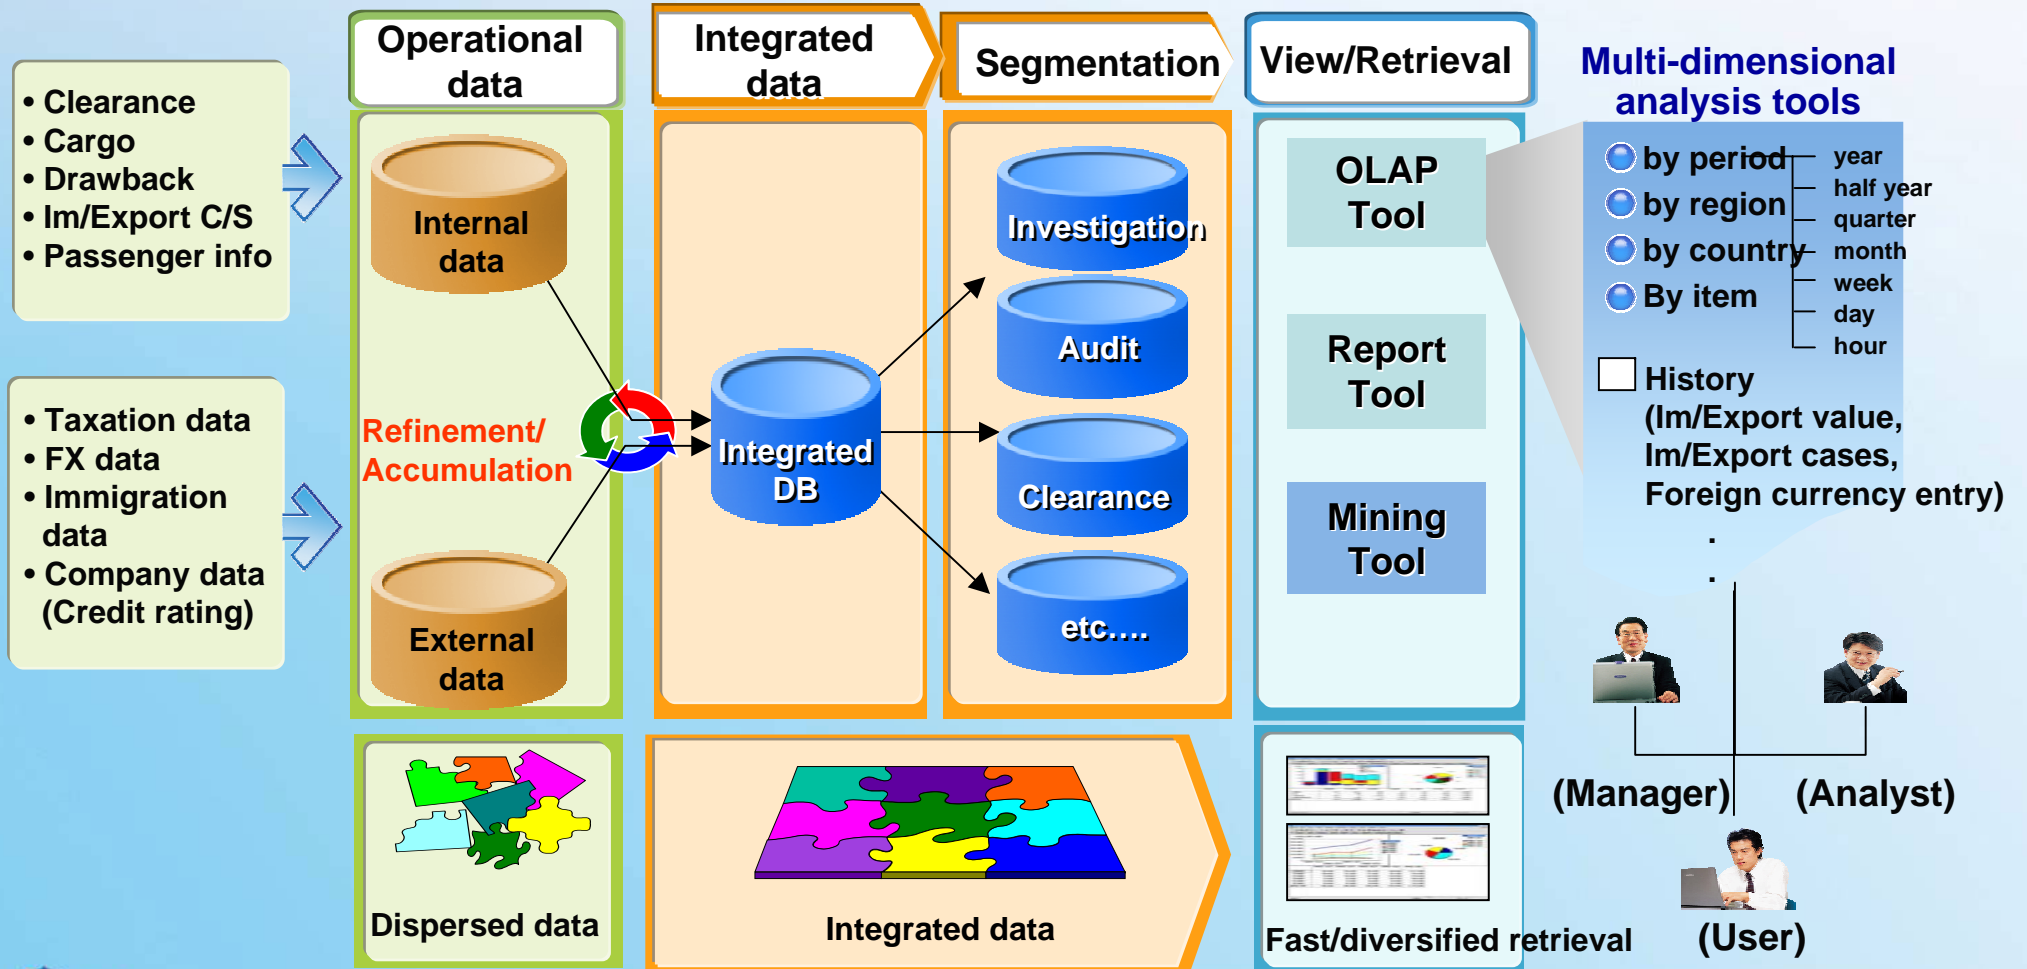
• Clearance
• Cargo
• Drawback
• Im/Export C/S
• Passenger info

• Taxation data
• FX data
• Immigration data
• Company data (Credit rating)

Operational data

Internal data

Refinement/ Accumulation

External data

Dispersed data

Integrated data

Integrated DB

Integrated data

Segmentation

Investigation

Audit

Clearance

etc....

View/Retrieval

OLAP Tool

Report Tool

Mining Tool

Fast/diversified retrieval

Multi-dimensional analysis tools

by period
by region
by country
By item

year
half year
quarter
month
week
day
hour

History (Im/Export value, Im/Export cases, Foreign currency entry)
.
.

(Manager)

(Analyst)

(User)